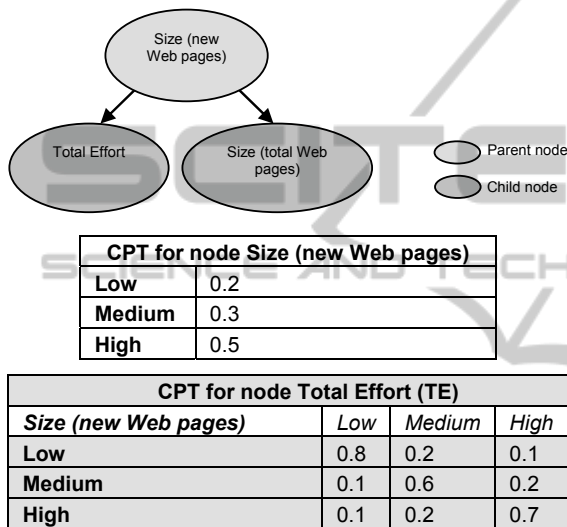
Size (new Web pages)

Total Effort

Size (total Web pages)

Parent node

Child node

| CPT for node Size (new Web pages) | |
|---|---|
| Low | 0.2 |
| Medium | 0.3 |
| High | 0.5 |

| CPT for node Total Effort (TE) | | | |
|---|---|---|---|
| *Size (new Web pages)* | *Low* | *Medium* | *High* |
| Low | 0.8 | 0.2 | 0.1 |
| Medium | 0.1 | 0.6 | 0.2 |
| High | 0.1 | 0.2 | 0.7 |